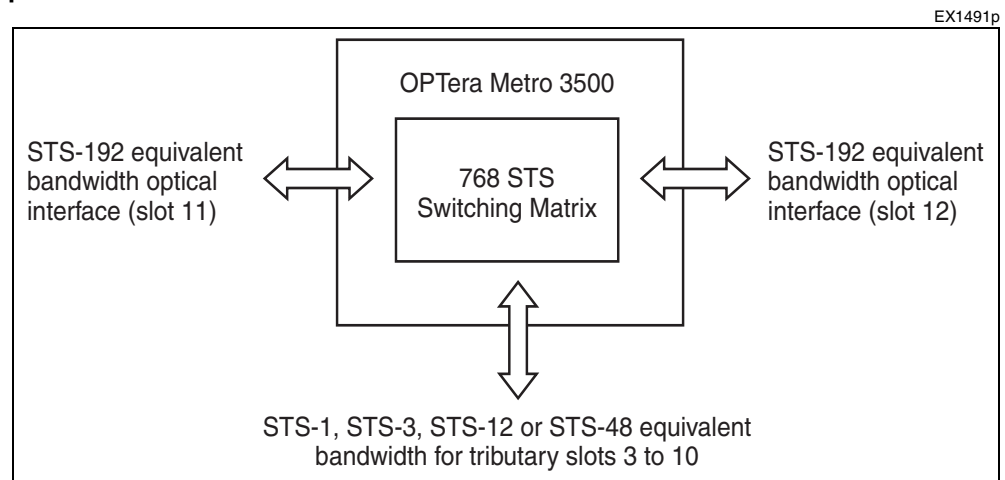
EX1491p

OPTera Metro 3500

STS-192 equivalent bandwidth optical interface (slot 11)

768 STS Switching Matrix

STS-192 equivalent bandwidth optical interface (slot 12)

STS-1, STS-3, STS-12 or STS-48 equivalent bandwidth for tributary slots 3 to 10